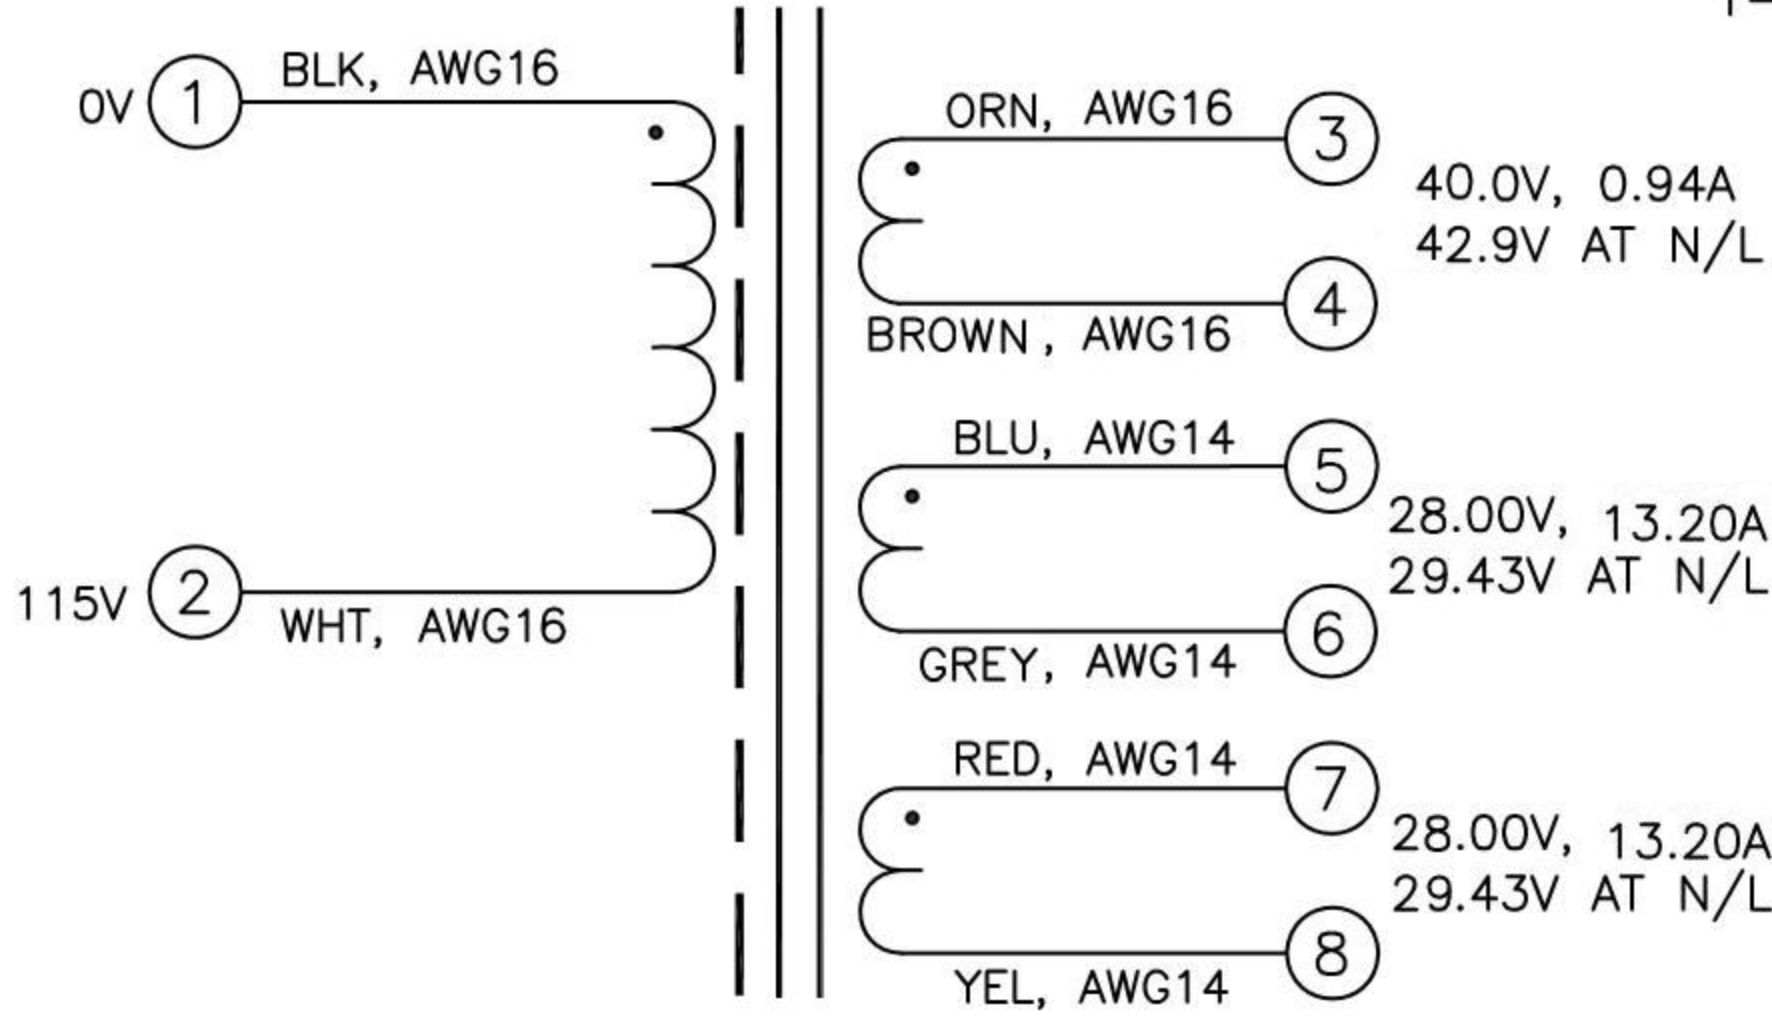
0V 1 BLK, AWG16

115V 2 WHT, AWG16

ORN, AWG16 3

BROWN, AWG16 4

40.0V, 0.94A
42.9V AT N/L

BLU, AWG14 5

GREY, AWG14 6

28.00V, 13.20A
29.43V AT N/L

RED, AWG14 7

YEL, AWG14 8

28.00V, 13.20A
29.43V AT N/L